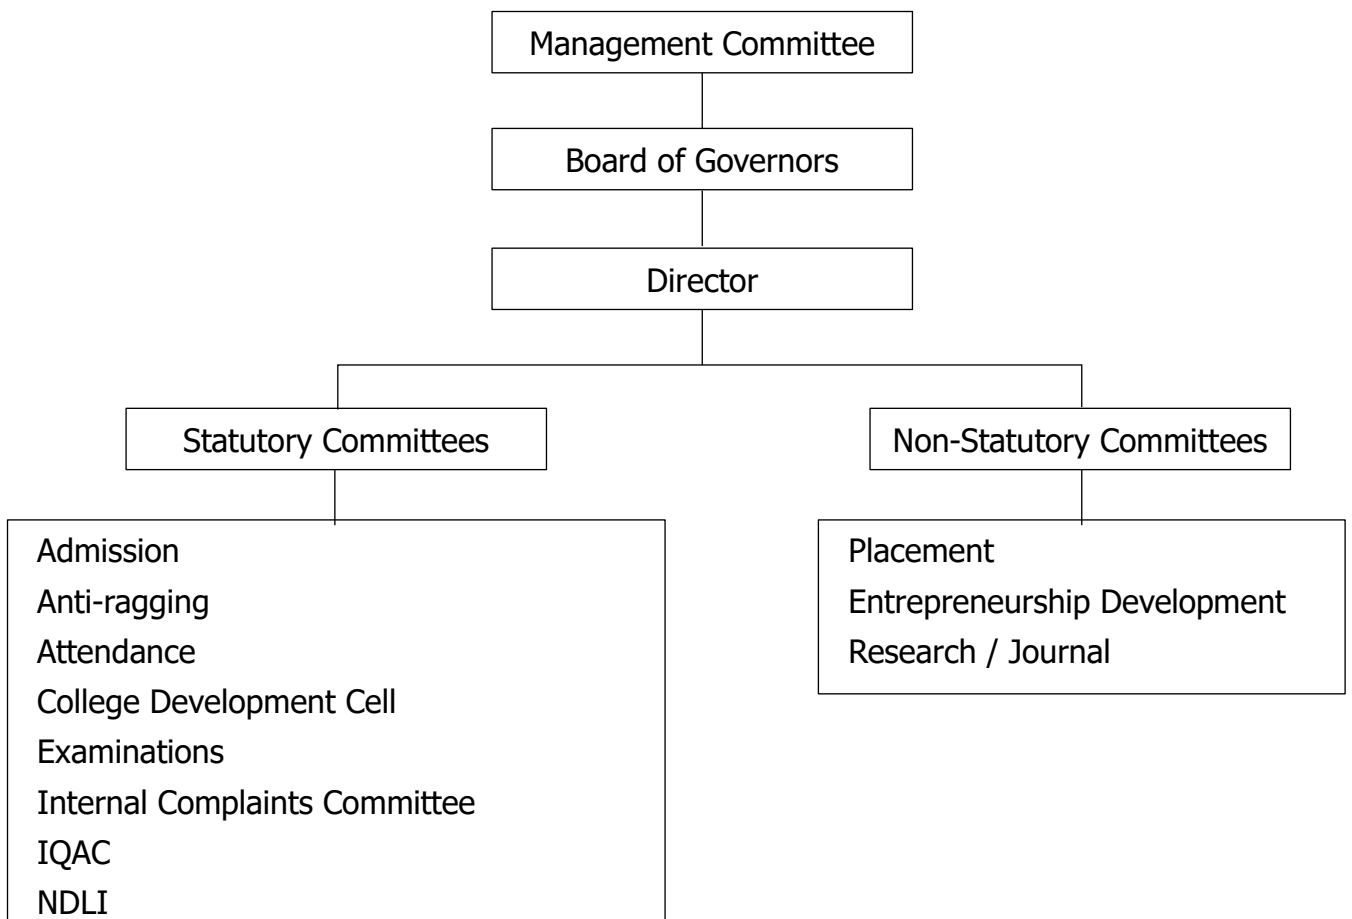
Management Committee

Board of Governors

Director

Statutory Committees

Non-Statutory Committees

Admission
Anti-ragging
Attendance
College Development Cell
Examinations
Internal Complaints Committee
IQAC
NDLI

Placement
Entrepreneurship Development
Research / Journal